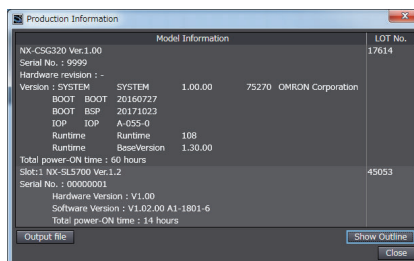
Production Information

| Model Information | LOT No. |
|---|---|
| NX-CSG320 Ver.1.00 | 17614 |
| Serial No. : 9999 | |
| Hardware revision : - | |
| Version : SYSTEM SYSTEM 1.00.00 75270 OMRON Corporation | |
| BOOT BOOT 20160727 | |
| BOOT BSP 20171023 | |
| IOP IOP A-055-0 | |
| Runtime Runtime 108 | |
| Runtime BaseVersion 1.30.00 | |
| Total power-ON time : 60 hours | |
| Slot:1 NX-SL5700 Ver.1.2 | 45053 |
| Serial No. : 00000001 | |
| Hardware Version : V1.00 | |
| Software Version : V1.02.00 A1-1801-6 | |
| Total power-ON time : 14 hours | |

Output file
Show Outline
Close